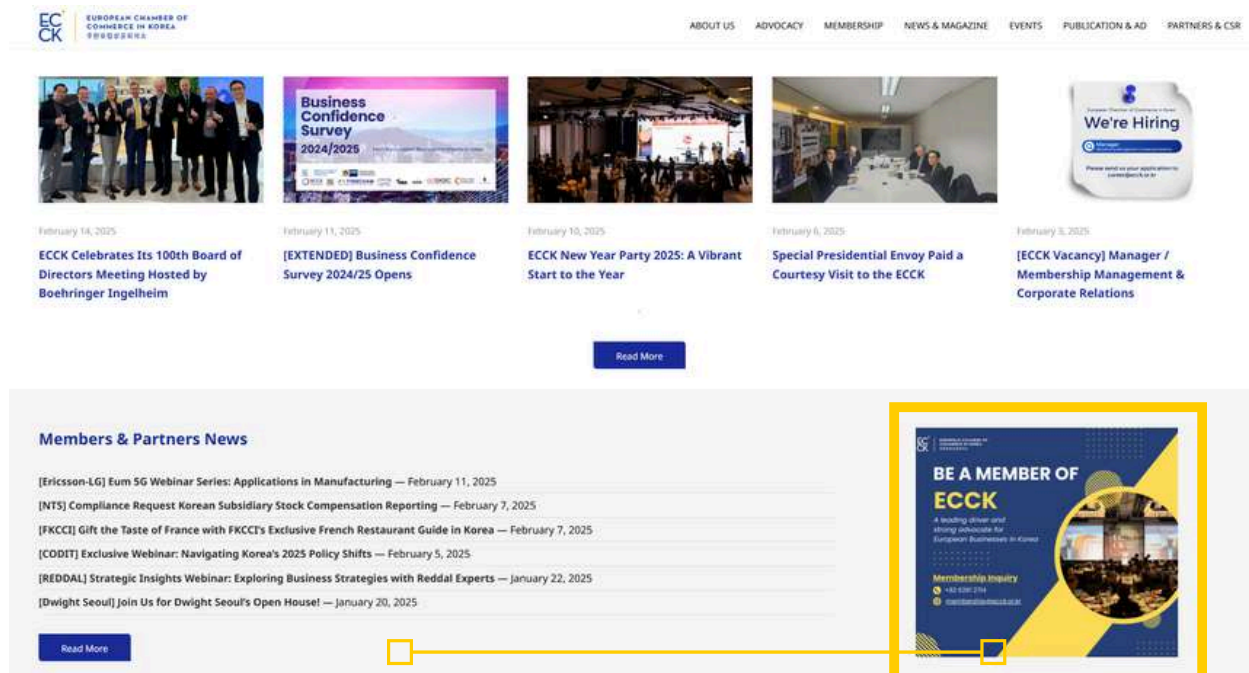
ECCK EUROPEAN CHAMBER OF COMMERCE IN KOREA

ABOUT US ADVOCACY MEMBERSHIP NEWS & MAGAZINE EVENTS PUBLICATION & AD PARTNERS & CSR

Business Confidence Survey 2024/2025

We're Hiring

February 14, 2025
ECCK Celebrates Its 100th Board of Directors Meeting Hosted by Boehringer Ingelheim

February 11, 2025
[EXTENDED] Business Confidence Survey 2024/25 Opens

February 10, 2025
ECCK New Year Party 2025: A Vibrant Start to the Year

February 6, 2025
Special Presidential Envoy Paid a Courtesy Visit to the ECCK

February 3, 2025
[ECCK Vacancy] Manager / Membership Management & Corporate Relations

Read More

Members & Partners News

[Ericsson-LG] Eum 5G Webinar Series: Applications in Manufacturing — February 11, 2025
[NTS] Compliance Request Korean Subsidiary Stock Compensation Reporting — February 7, 2025
[FKCCI] Gift the Taste of France with FKCCI's Exclusive French Restaurant Guide in Korea — February 7, 2025
[CODIT] Exclusive Webinar: Navigating Korea's 2025 Policy Shifts — February 5, 2025
[REDDAL] Strategic Insights Webinar: Exploring Business Strategies with Reddal Experts — January 22, 2025
[Dwight Seoul] Join Us for Dwight Seoul's Open House! — January 20, 2025

Read More

BE A MEMBER OF ECCK
A leading driver and strong advocate for European Businesses in Korea
Membership Inquiry
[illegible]
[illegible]